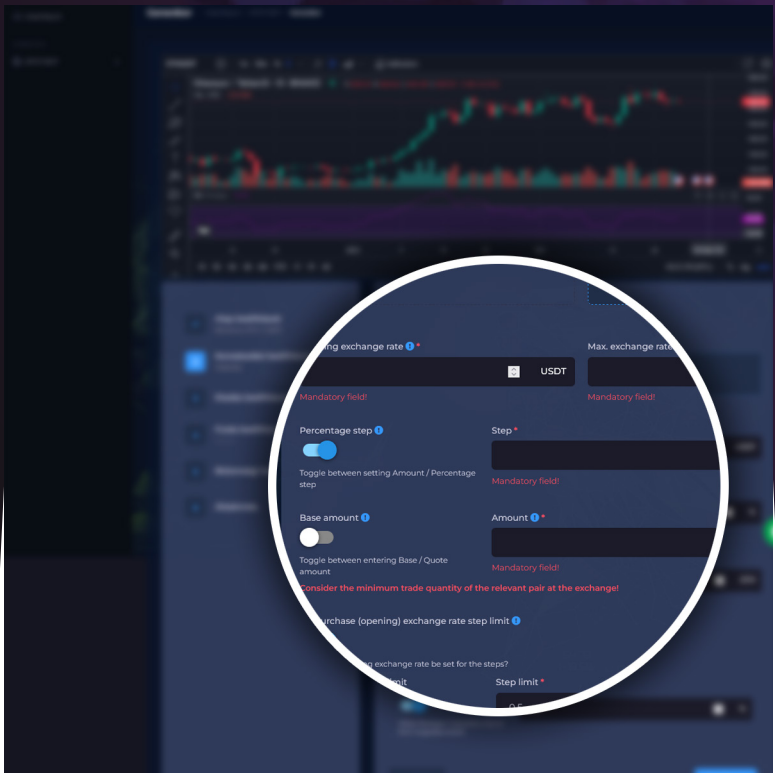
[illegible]ing exchange rate *

USDT

Max. exchange rate

Mandatory field!

Mandatory field!

Percentage step

Toggle between setting Amount / Percentage step

Step *

Mandatory field!

Base amount

Toggle between entering Base / Quote amount

Amount *

Mandatory field!

Consider the minimum trade quantity of the relevant pair at the exchange!

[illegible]urchase (opening) exchange rate step limit

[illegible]g exchange rate be set for the steps?

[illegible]mit

Step limit *